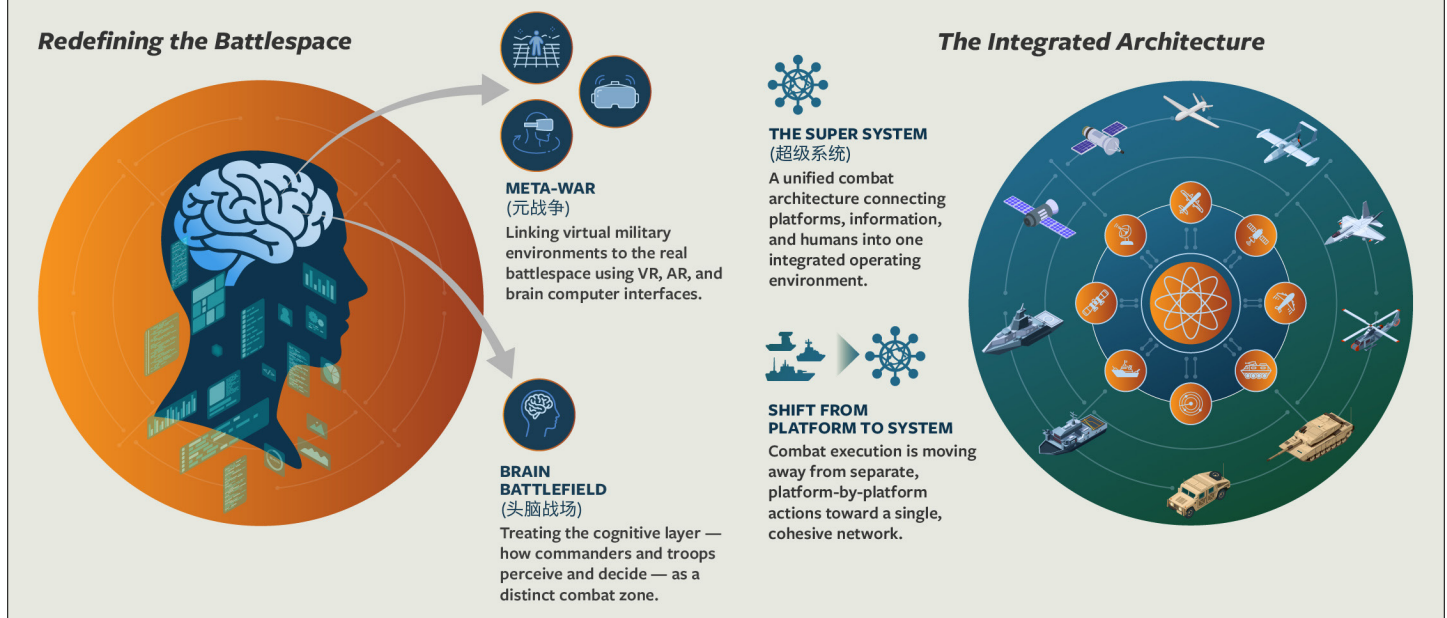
Redefining the Battlespace

META-WAR
(元战争)
Linking virtual military environments to the real battlespace using VR, AR, and brain computer interfaces.

BRAIN BATTLEFIELD
(头脑战场)
Treating the cognitive layer — how commanders and troops perceive and decide — as a distinct combat zone.

The Integrated Architecture

THE SUPER SYSTEM
(超级系统)
A unified combat architecture connecting platforms, information, and humans into one integrated operating environment.

SHIFT FROM PLATFORM TO SYSTEM
Combat execution is moving away from separate, platform-by-platform actions toward a single, cohesive network.